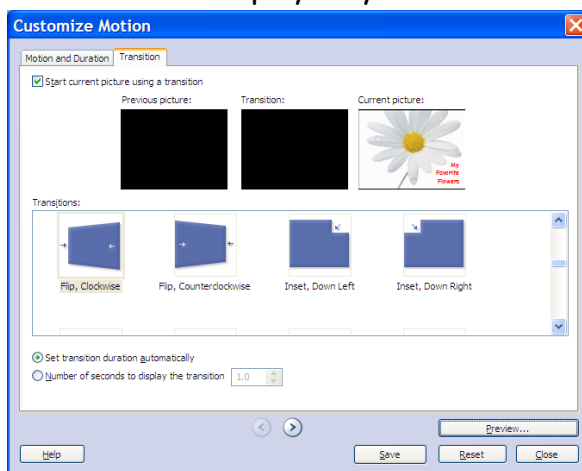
Customize Motion

Motion and Duration | Transition

Start current picture using a transition

Previous picture:

Transition:

Current picture:

My Favorite Flowers

Transitions:

Flip, Clockwise

Flip, Counterclockwise

Inset, Down Left

Inset, Down Right

Set transition duration automatically

Number of seconds to display the transition 1.0

Preview...

Help

Save

Reset

Close